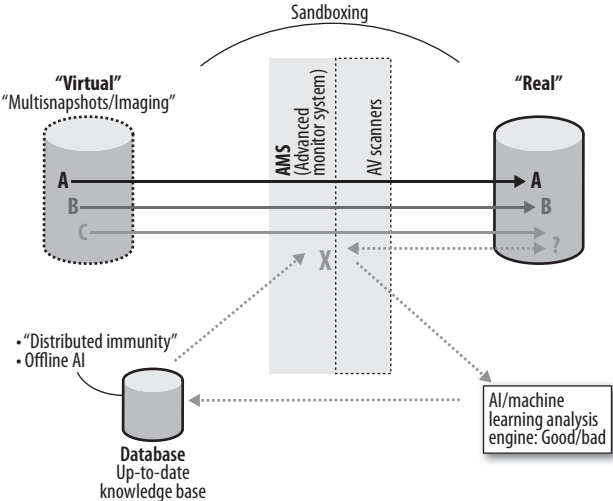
Sandboxing

"Virtual"
"Multisnapshots/Imaging"

AMS
(Advanced monitor system)

AV scanners

"Real"

A
B
C

A
B
?

X

• "Distributed immunity"
• Offline AI

Database
Up-to-date knowledge base

AI/machine learning analysis engine: Good/bad